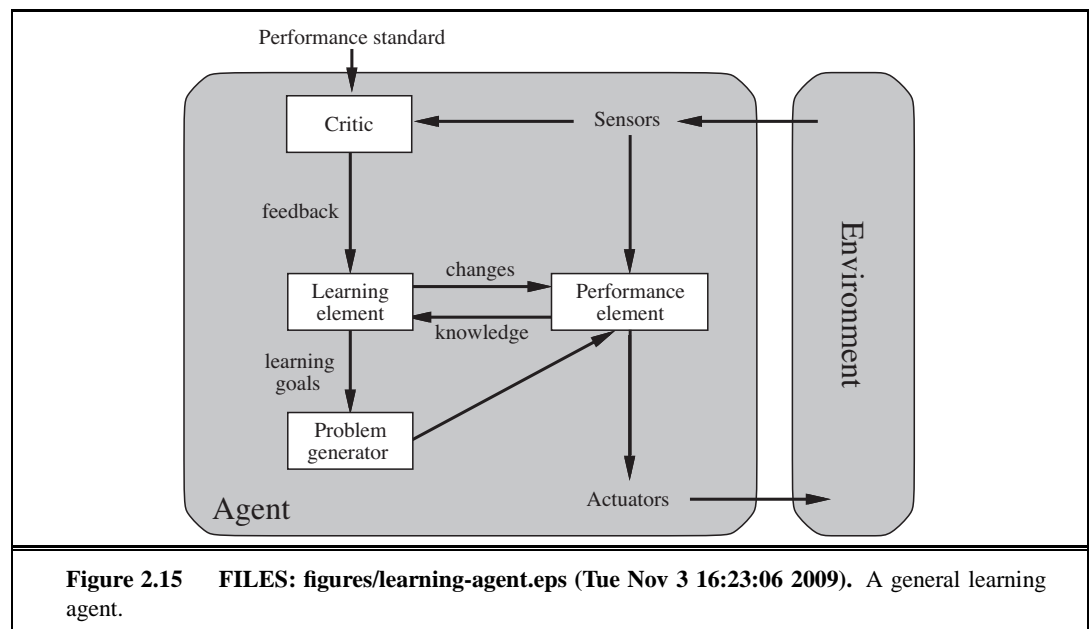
Performance standard

Critic

Sensors

feedback

Environment

changes

Learning element

Performance element

knowledge

learning goals

Problem generator

Agent

Actuators

**Figure 2.15 FILES: figures/learning-agent.eps (Tue Nov 3 16:23:06 2009).** A general learning agent.